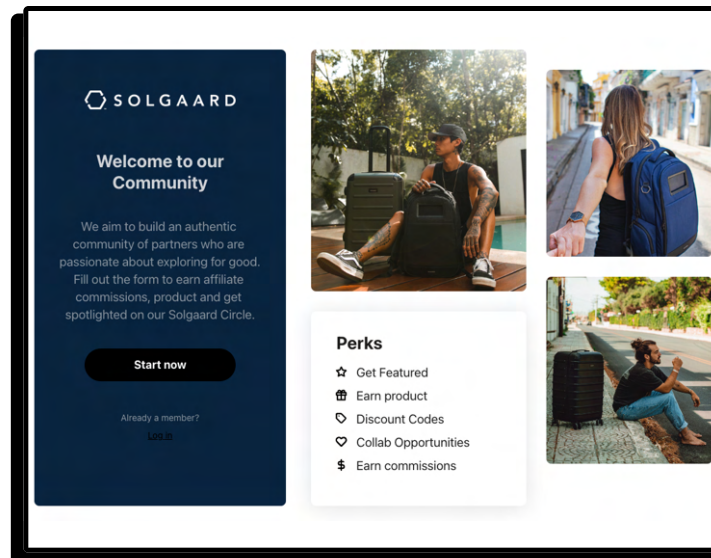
SOLGAARD

Welcome to our Community

We aim to build an authentic community of partners who are passionate about exploring for good. Fill out the form to earn affiliate commissions, product and get spotlighted on our Solgaard Circle.

Start now

Already a member?
Log in

Perks
Get Featured
Earn product
Discount Codes
Collab Opportunities
Earn commissions